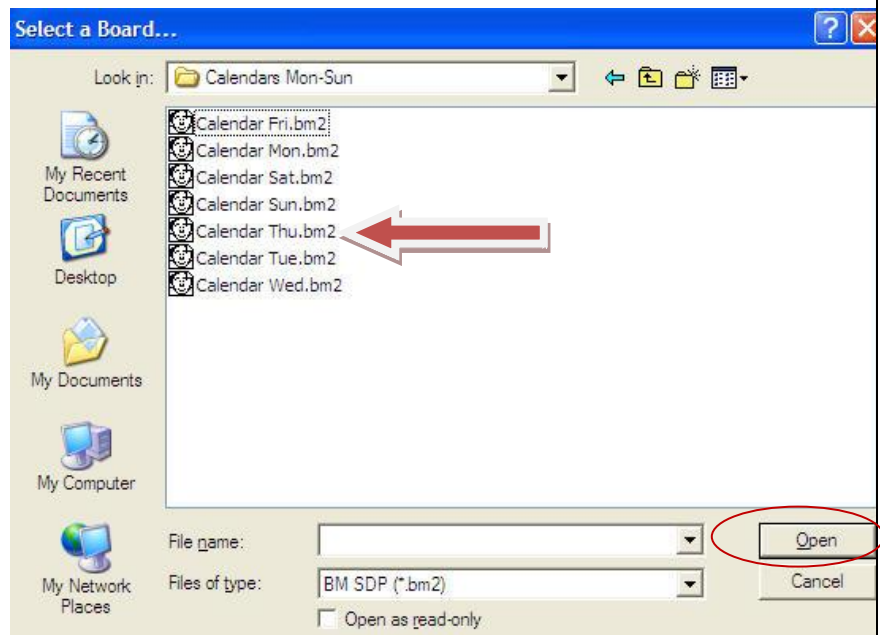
Select a Board...

Look in: Calendars Mon-Sun

My Recent Documents

Desktop

My Documents

My Computer

My Network Places

Calendar Fri.bm2
Calendar Mon.bm2
Calendar Sat.bm2
Calendar Sun.bm2
Calendar Thu.bm2
Calendar Tue.bm2
Calendar Wed.bm2

File name:

Files of type: BM SDP (*.bm2)

Open as read-only

Open

Cancel